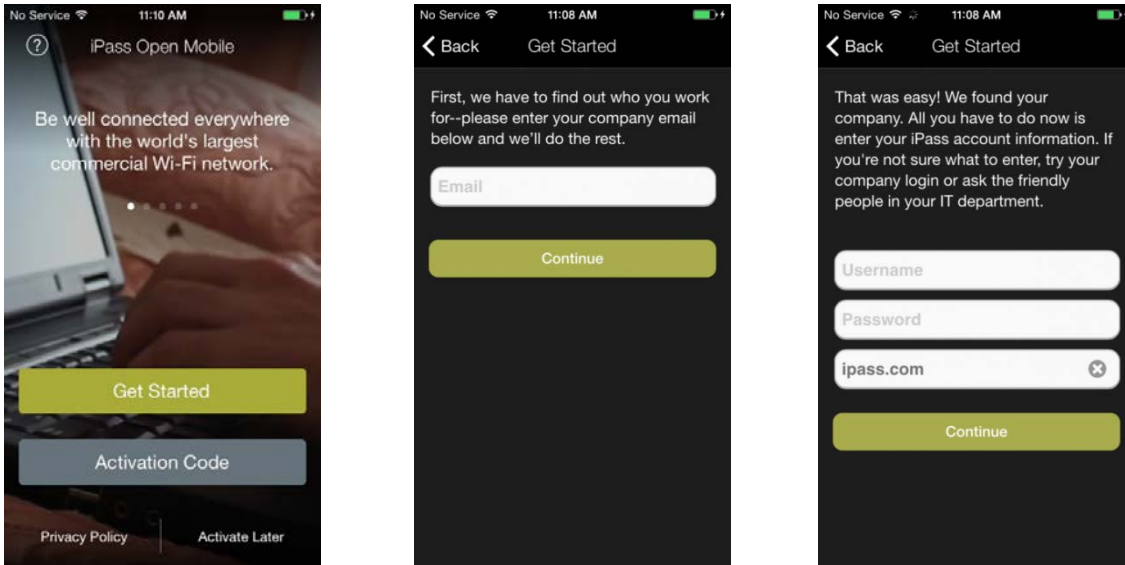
No Service 11:10 AM

iPass Open Mobile

Be well connected everywhere with the world's largest commercial Wi-Fi network.

Get Started

Activation Code

Privacy Policy

Activate Later

No Service 11:08 AM

Back

Get Started

First, we have to find out who you work for--please enter your company email below and we'll do the rest.

Email

Continue

No Service 11:08 AM

Back

Get Started

That was easy! We found your company. All you have to do now is enter your iPass account information. If you're not sure what to enter, try your company login or ask the friendly people in your IT department.

Username

Password

ipass.com

Continue